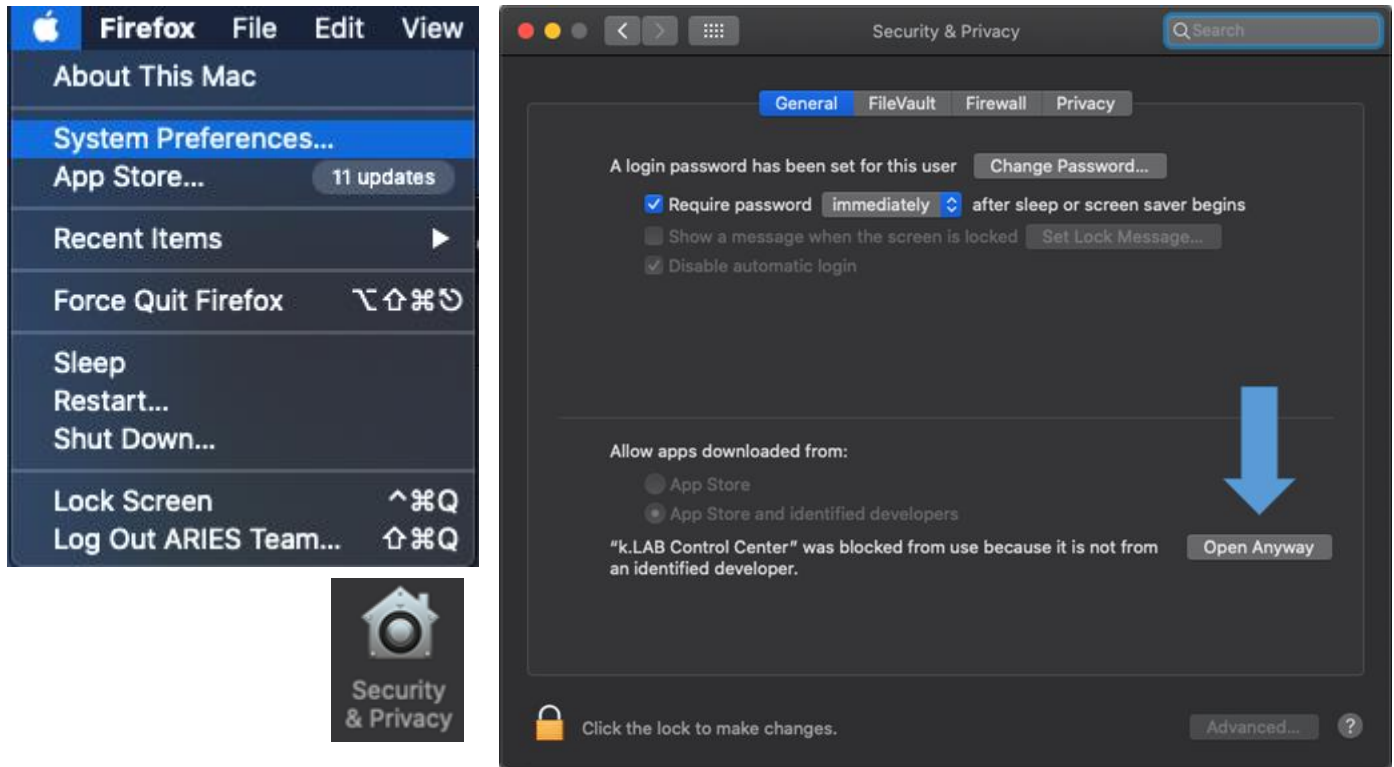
Firefox File Edit View

About This Mac

System Preferences...

App Store... 11 updates

Recent Items

Force Quit Firefox ⌥⇧⌘⎋

Sleep

Restart...

Shut Down...

Lock Screen ^⌘Q

Log Out ARIES Team... ⇧⌘Q

Security & Privacy

Security & Privacy

Search

General FileVault Firewall Privacy

A login password has been set for this user Change Password...

Require password immediately after sleep or screen saver begins

Show a message when the screen is locked Set Lock Message...

Disable automatic login

Allow apps downloaded from:

App Store

App Store and identified developers

"k.LAB Control Center" was blocked from use because it is not from an identified developer.

Open Anyway

Click the lock to make changes.

Advanced...

?